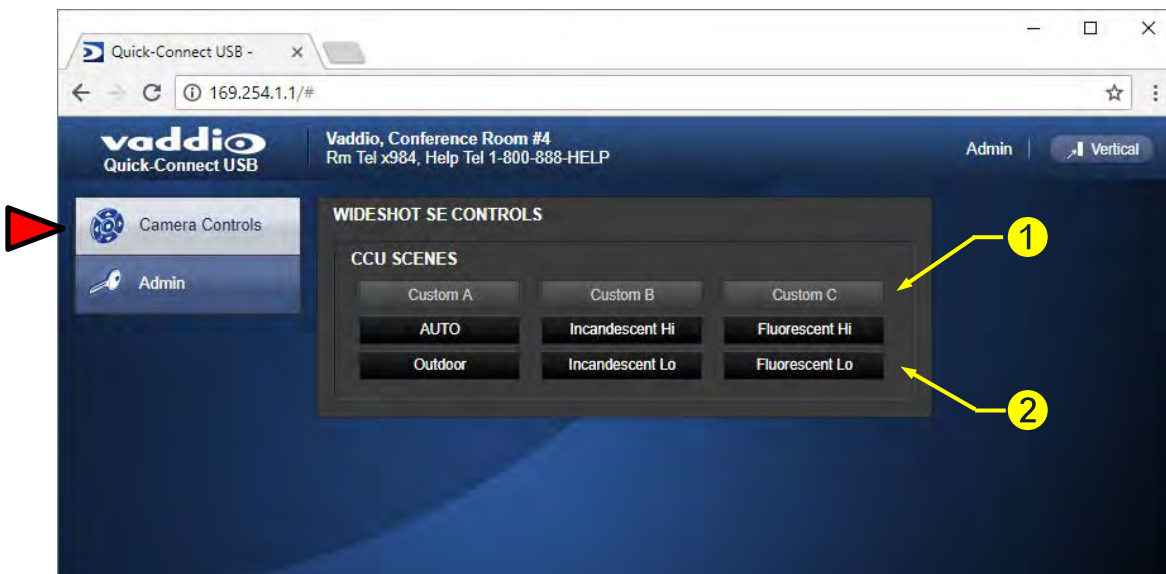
Quick-Connect USB - ×

169.254.1.1/#

vaddio
Quick-Connect USB

Vaddio, Conference Room #4
Rm Tel x984, Help Tel 1-800-888-HELP

Admin

Vertical

Camera Controls

Admin

WIDESHOT SE CONTROLS

CCU SCENES

| Custom A | Custom B | Custom C |
|---|---|---|
| AUTO | Incandescent Hi | Fluorescent Hi |
| Outdoor | Incandescent Lo | Fluorescent Lo |

1

2